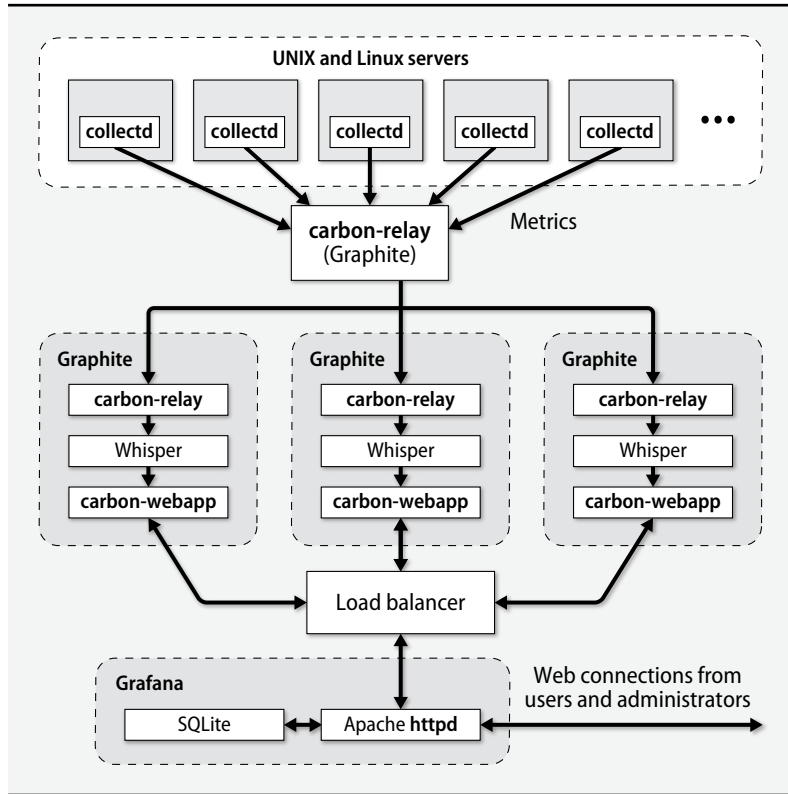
UNIX and Linux servers

collectd

collectd

collectd

collectd

collectd

•••

Metrics

carbon-relay
(Graphite)

Graphite

carbon-relay

Whisper

carbon-webapp

Graphite

carbon-relay

Whisper

carbon-webapp

Graphite

carbon-relay

Whisper

carbon-webapp

Load balancer

Grafana

SQLite

Apache httpd

Web connections from users and administrators